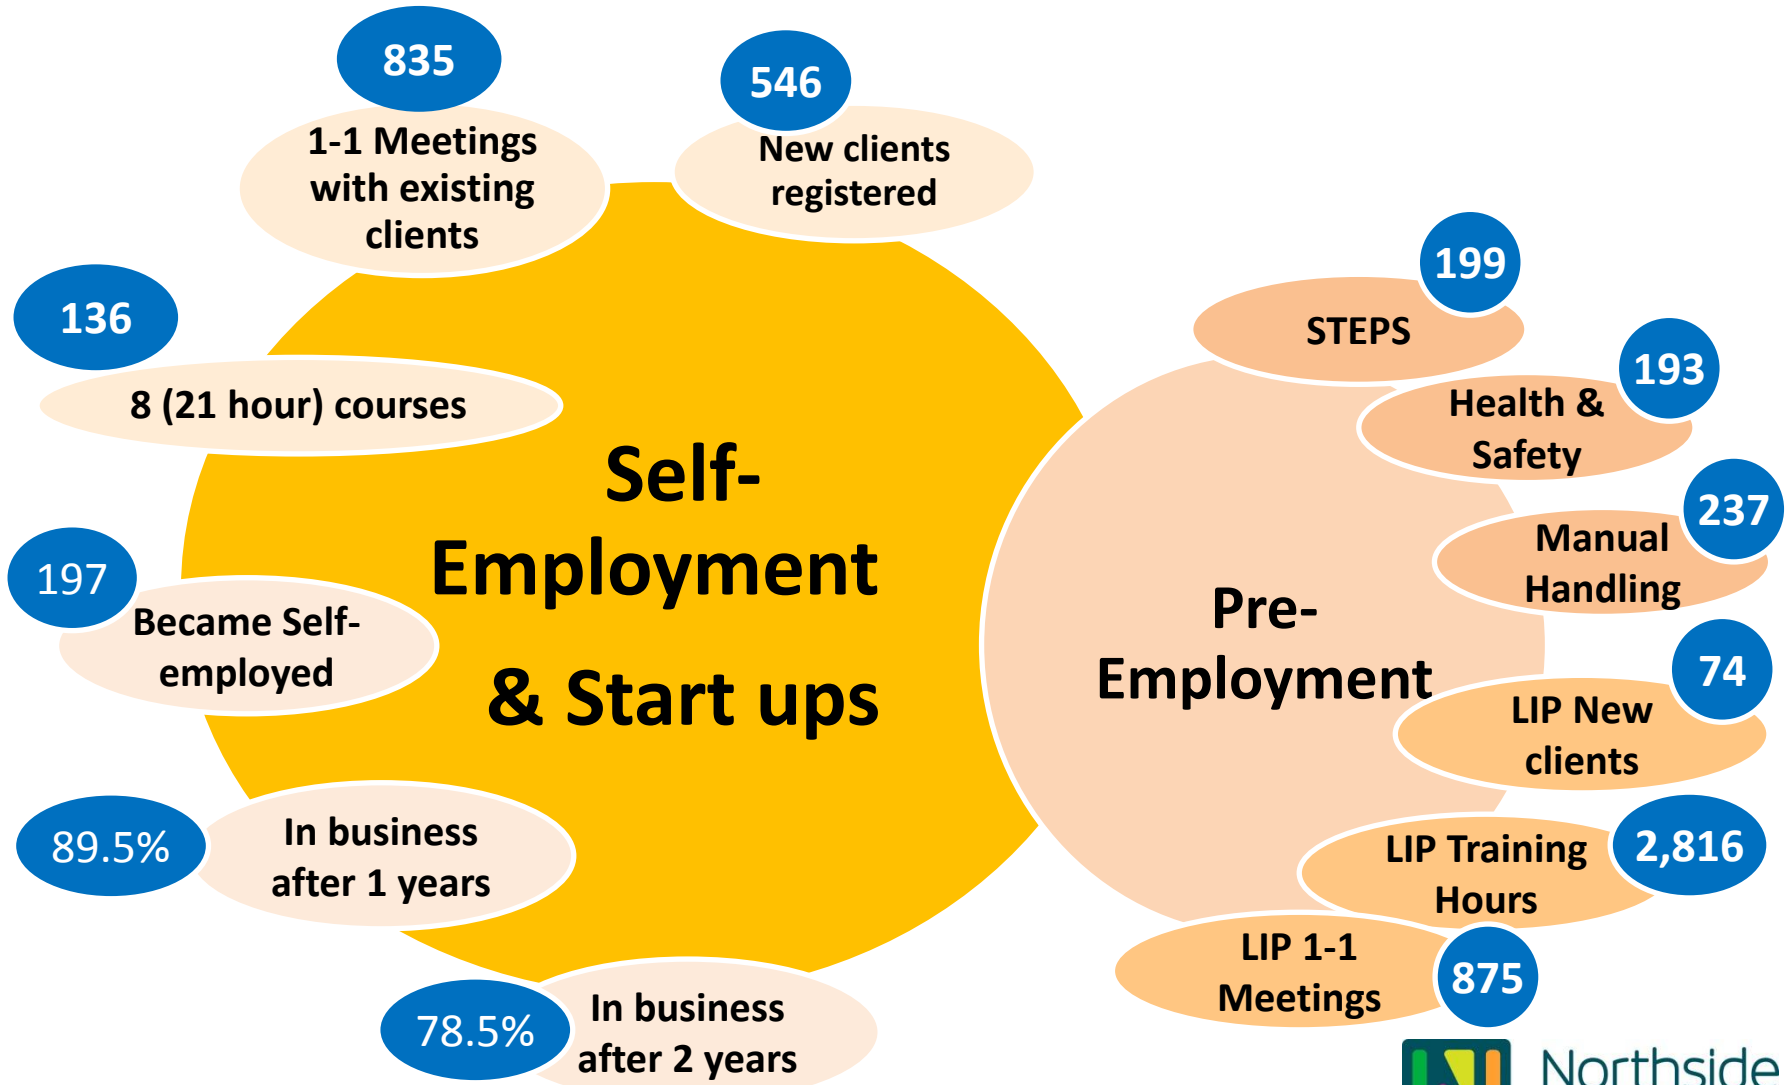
835

1-1 Meetings with existing clients

546

New clients registered

136

8 (21 hour) courses

Self-Employment & Start ups

197

Became Self-employed

89.5%

In business after 1 years

78.5%

In business after 2 years

199

STEPS

193

Health & Safety

237

Manual Handling

Pre-Employment

74

LIP New clients

LIP Training Hours

2,816

LIP 1-1 Meetings

875

Northside